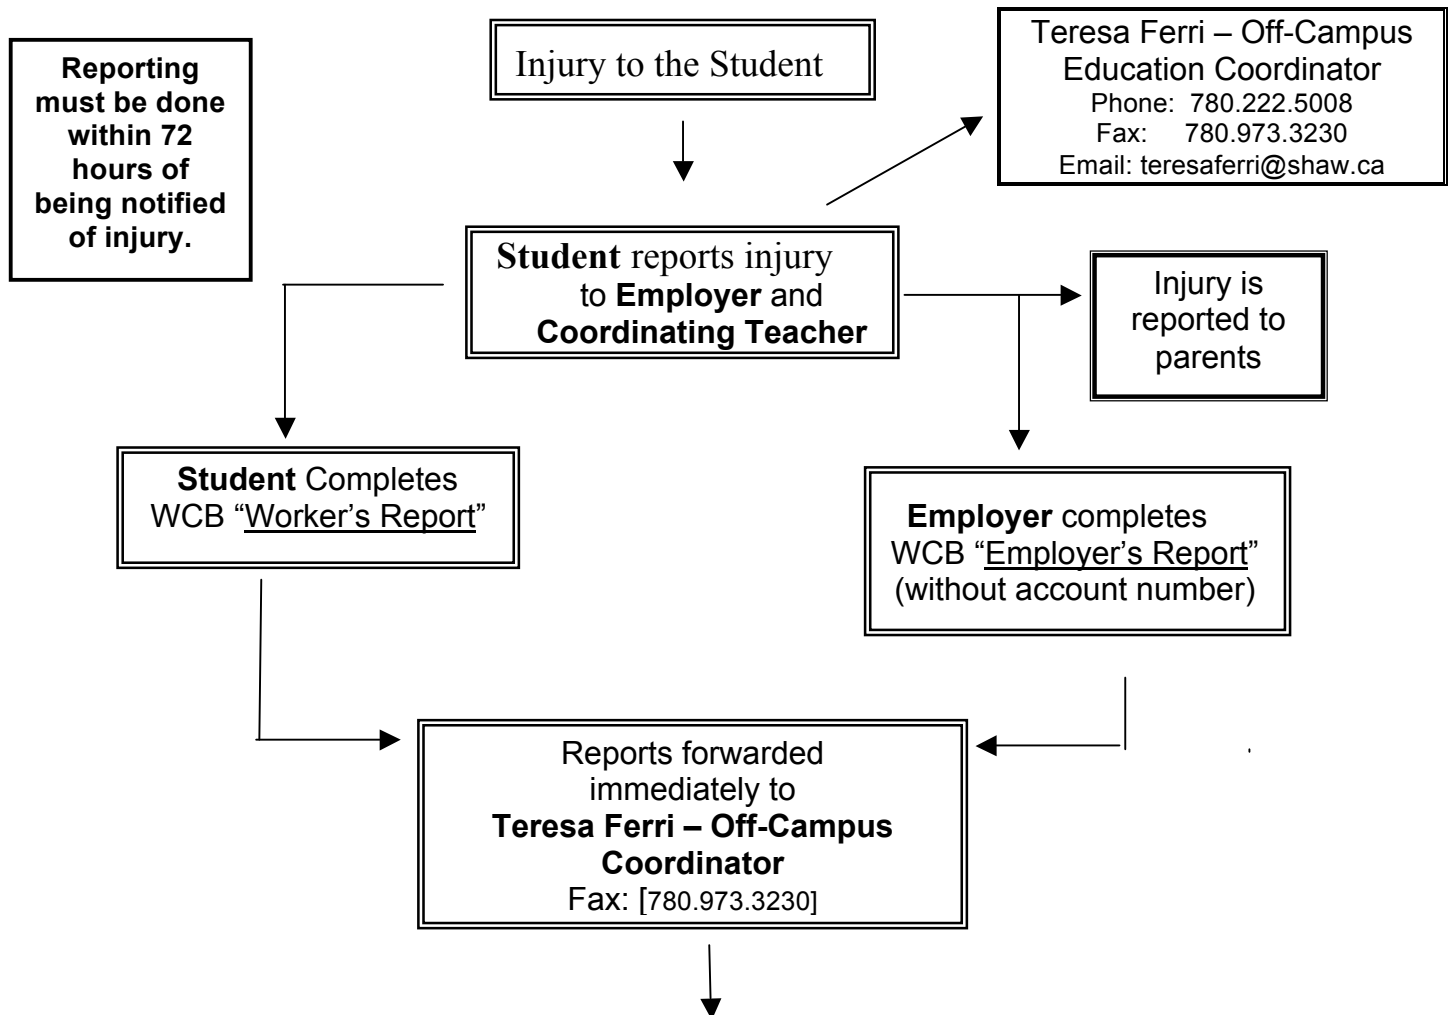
Reporting must be done within 72 hours of being notified of injury.

Injury to the Student

Teresa Ferri – Off-Campus Education Coordinator
Phone: 780.222.5008
Fax: 780.973.3230
Email: teresaferri@shaw.ca

Student reports injury to Employer and Coordinating Teacher

Injury is reported to parents

Student Completes WCB "Worker's Report"

Employer completes WCB "Employer's Report" (without account number)

Reports forwarded immediately to
Teresa Ferri – Off-Campus Coordinator
Fax: [780.973.3230]